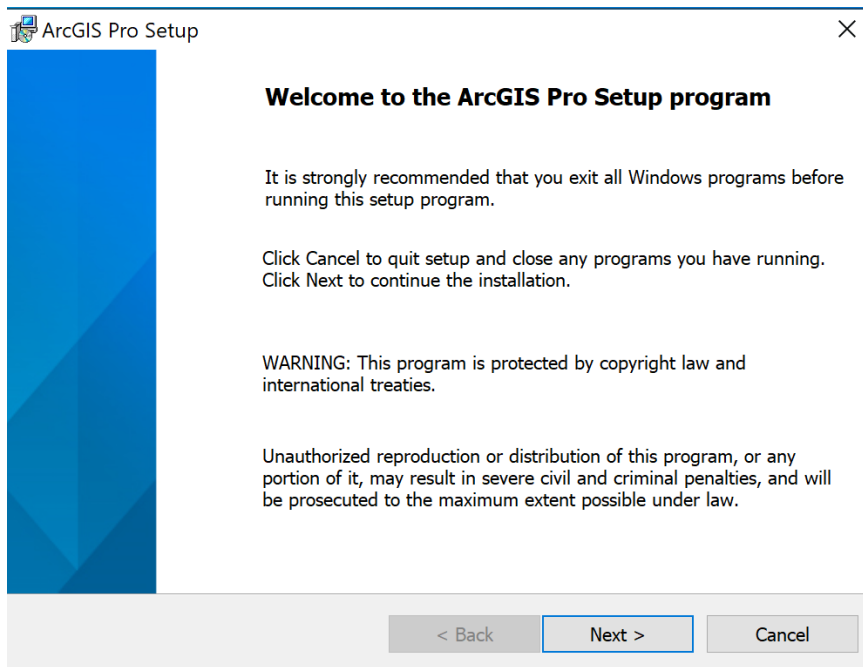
ArcGIS Pro Setup

Welcome to the ArcGIS Pro Setup program

It is strongly recommended that you exit all Windows programs before running this setup program.

Click Cancel to quit setup and close any programs you have running. Click Next to continue the installation.

WARNING: This program is protected by copyright law and international treaties.

Unauthorized reproduction or distribution of this program, or any portion of it, may result in severe civil and criminal penalties, and will be prosecuted to the maximum extent possible under law.

< Back
Next >
Cancel